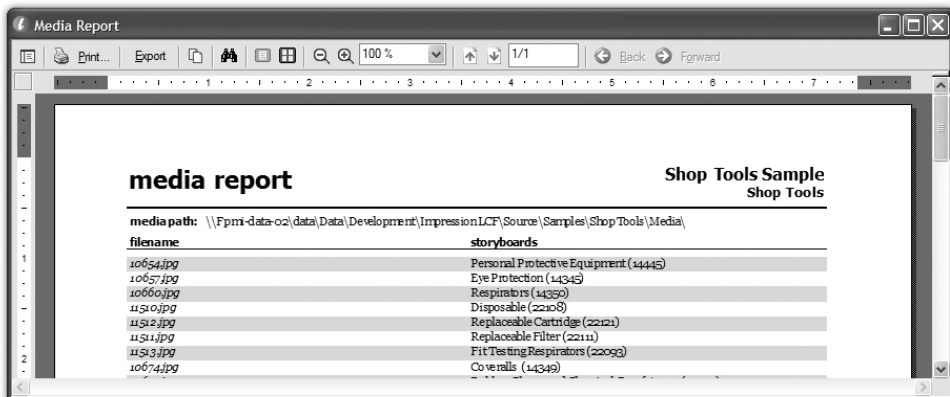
Media Report

Print... Export 100 % 1/1 Back Forward

1 2 3 4 5 6 7

media report

Shop Tools Sample
Shop Tools

media path: \\Fpmi-data-02\data\Data\Development\ImpressionLCF\Source\Samples\ShopTools\Media\

| filename | storyboards |
|---|---|
| 10654.jpg | Personal Protective Equipment (14445) |
| 10657.jpg | Eye Protection (14345) |
| 10660.jpg | Respirators (14350) |
| 11510.jpg | Disposable (22108) |
| 11512.jpg | Replaceable Cartridge (22121) |
| 11511.jpg | Replaceable Filter (22111) |
| 11513.jpg | Fit Testing Respirators (22093) |
| 10674.jpg | Coveralls (14349) |
| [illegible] | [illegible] |